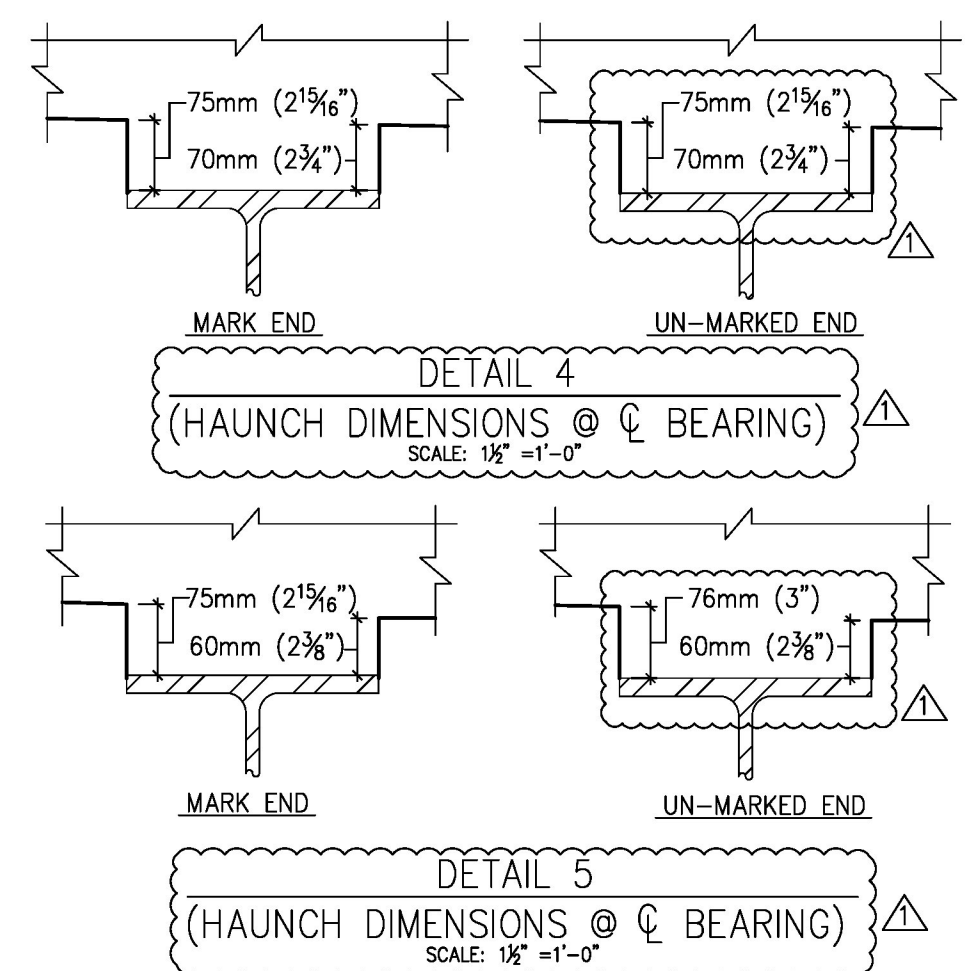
75mm ($2\frac{15}{16}$")
70mm ($2\frac{3}{4}$")

75mm ($2\frac{15}{16}$")
70mm ($2\frac{3}{4}$")

1

MARK END

UN-MARKED END

DETAIL 4
(HAUNCH DIMENSIONS @ ℄ BEARING)
SCALE: $1\frac{1}{2}$" =1'-0"

1

75mm ($2\frac{15}{16}$")
60mm ($2\frac{3}{8}$")

76mm (3")
60mm ($2\frac{3}{8}$")

1

MARK END

UN-MARKED END

DETAIL 5
(HAUNCH DIMENSIONS @ ℄ BEARING)
SCALE: $1\frac{1}{2}$" =1'-0"

1